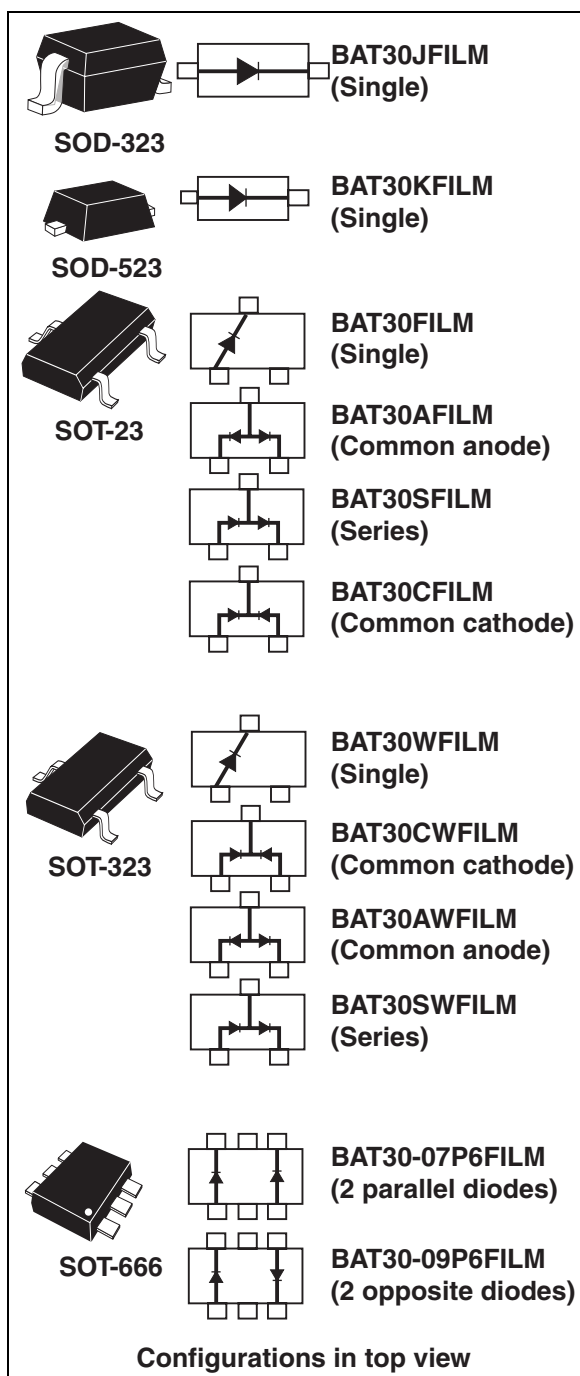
BAT30JFILM (Single)

SOD-323

BAT30KFILM (Single)

SOD-523

BAT30FILM (Single)

SOT-23

BAT30AFILM (Common anode)

BAT30SFILM (Series)

BAT30CFILM (Common cathode)

BAT30WFILM (Single)

SOT-323

BAT30CWFILM (Common cathode)

BAT30AWFILM (Common anode)

BAT30SWFILM (Series)

BAT30-07P6FILM (2 parallel diodes)

SOT-666

BAT30-09P6FILM (2 opposite diodes)

Configurations in top view